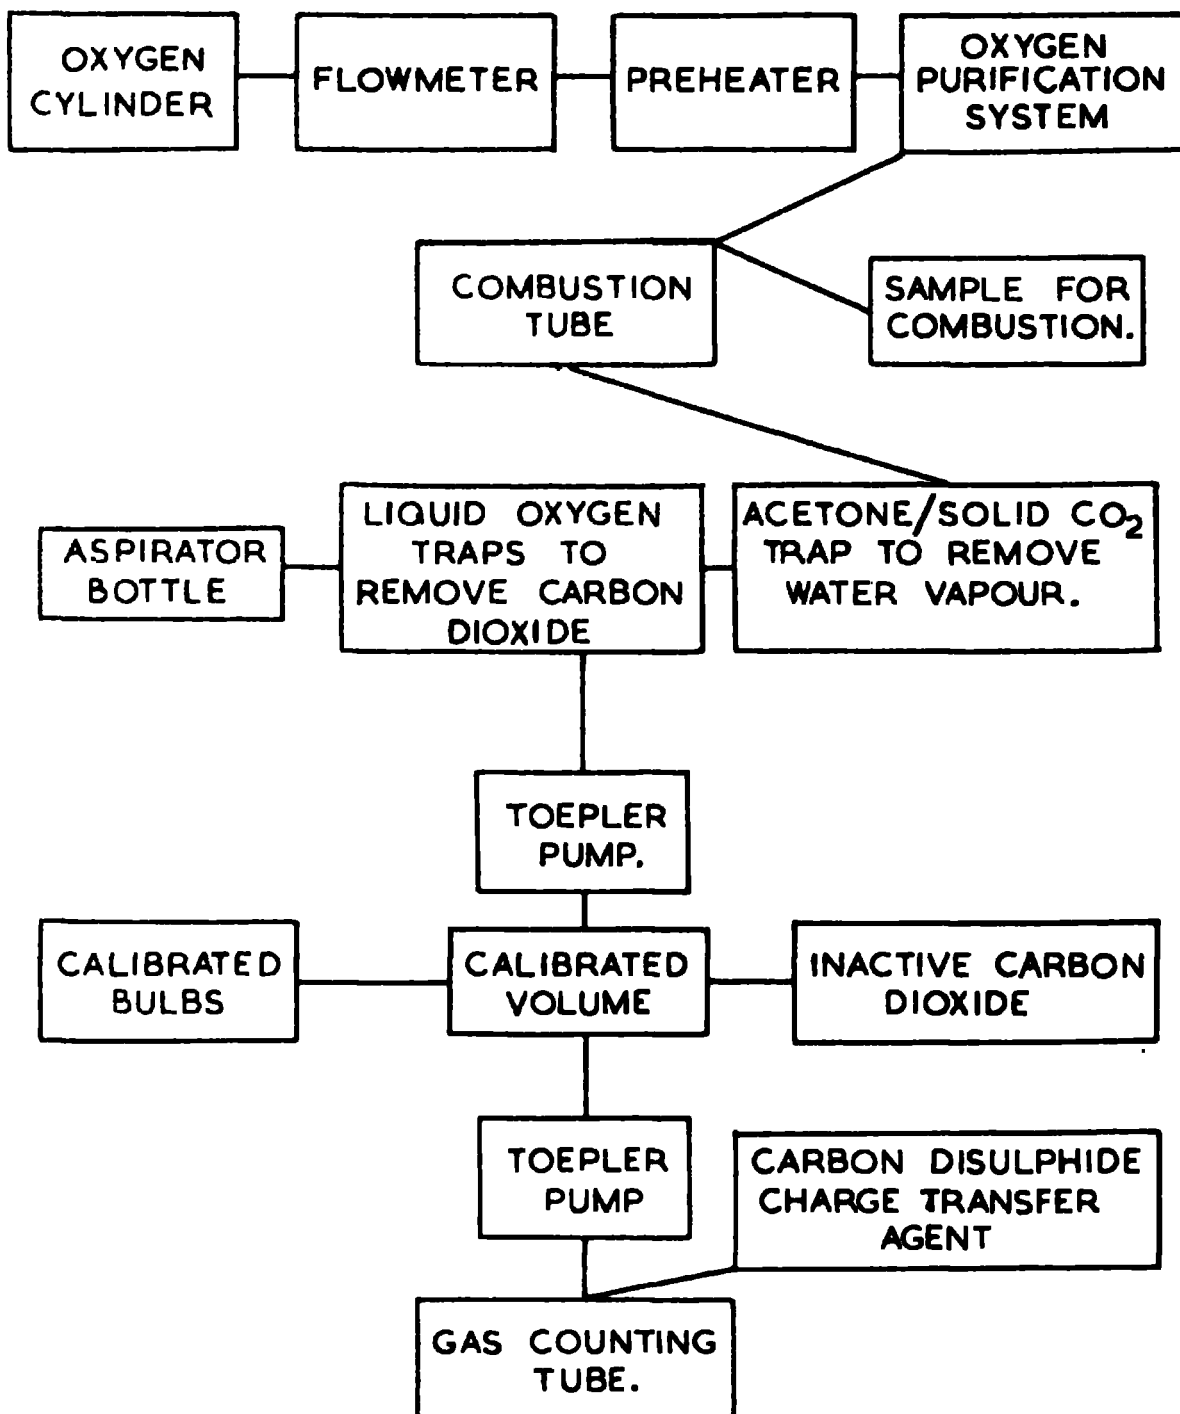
OXYGEN CYLINDER

FLOWMETER

PREHEATER

OXYGEN PURIFICATION SYSTEM

COMBUSTION TUBE

SAMPLE FOR COMBUSTION.

ASPIRATOR BOTTLE

LIQUID OXYGEN TRAPS TO REMOVE CARBON DIOXIDE

ACETONE/SOLID $CO_2$ TRAP TO REMOVE WATER VAPOUR.

TOEPLER PUMP.

CALIBRATED BULBS

CALIBRATED VOLUME

INACTIVE CARBON DIOXIDE

TOEPLER PUMP

CARBON DISULPHIDE CHARGE TRANSFER AGENT

GAS COUNTING TUBE.